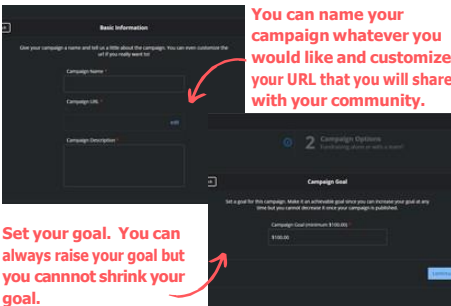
Basic Information

Give your campaign a name and tell us a little about the campaign. You can even customize the url if you really want to!

Campaign Name *

Campaign URL *

edit

Campaign Description *

You can name your campaign whatever you would like and customize your URL that you will share with your community.

2 Campaign Options
Fundraising alone or with a team?

Campaign Goal

Set a goal for this campaign. Make it an achievable goal since you can increase your goal at any time but you cannot decrease it once your campaign is published.

Campaign Goal (minimum $100.00) *

$100.00

Set your goal. You can always raise your goal but you cannot shrink your goal.

Continue